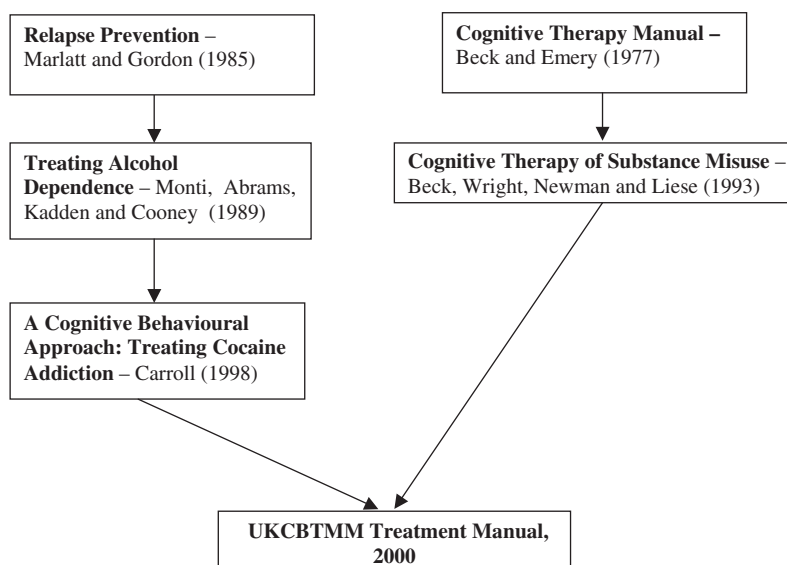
**Relapse Prevention** – Marlatt and Gordon (1985)

**Treating Alcohol Dependence** – Monti, Abrams, Kadden and Cooney (1989)

**A Cognitive Behavioural Approach: Treating Cocaine Addiction** – Carroll (1998)

**Cognitive Therapy Manual –** Beck and Emery (1977)

**Cognitive Therapy of Substance Misuse** – Beck, Wright, Newman and Liese (1993)

**UKCBTMM Treatment Manual, 2000**